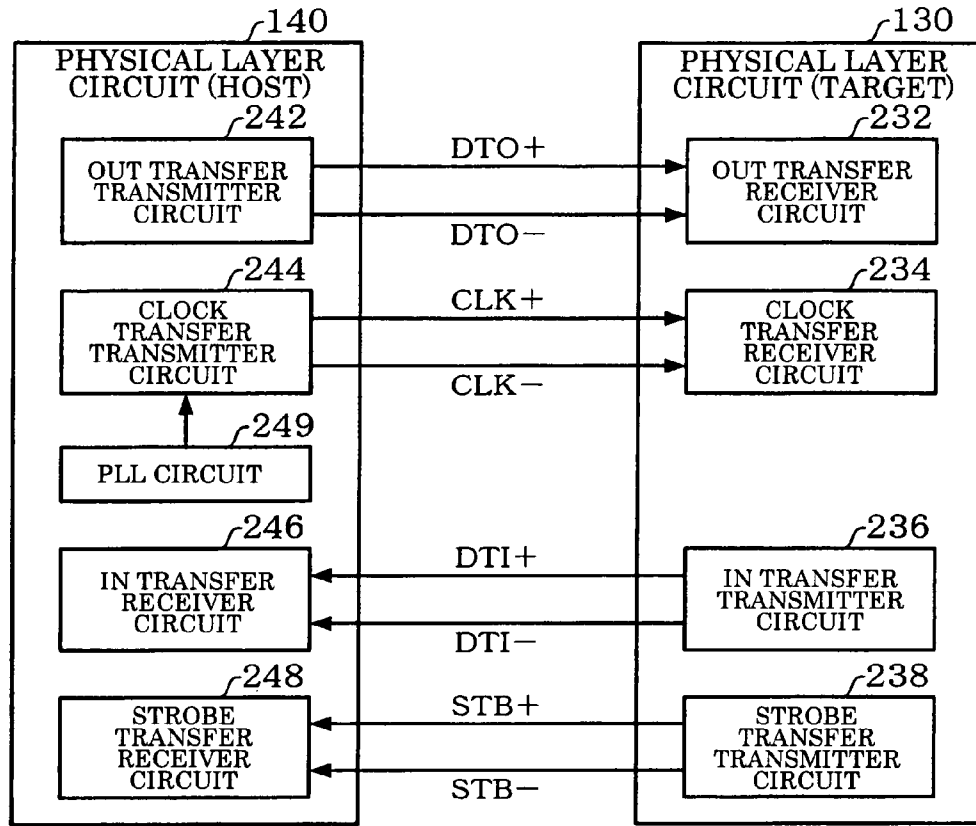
140
PHYSICAL LAYER CIRCUIT (HOST)

242
OUT TRANSFER TRANSMITTER CIRCUIT

244
CLOCK TRANSFER TRANSMITTER CIRCUIT

249
PLL CIRCUIT

246
IN TRANSFER RECEIVER CIRCUIT

248
STROBE TRANSFER RECEIVER CIRCUIT

DTO+
DTO−
CLK+
CLK−
DTI+
DTI−
STB+
STB−

130
PHYSICAL LAYER CIRCUIT (TARGET)

232
OUT TRANSFER RECEIVER CIRCUIT

234
CLOCK TRANSFER RECEIVER CIRCUIT

236
IN TRANSFER TRANSMITTER CIRCUIT

238
STROBE TRANSFER TRANSMITTER CIRCUIT